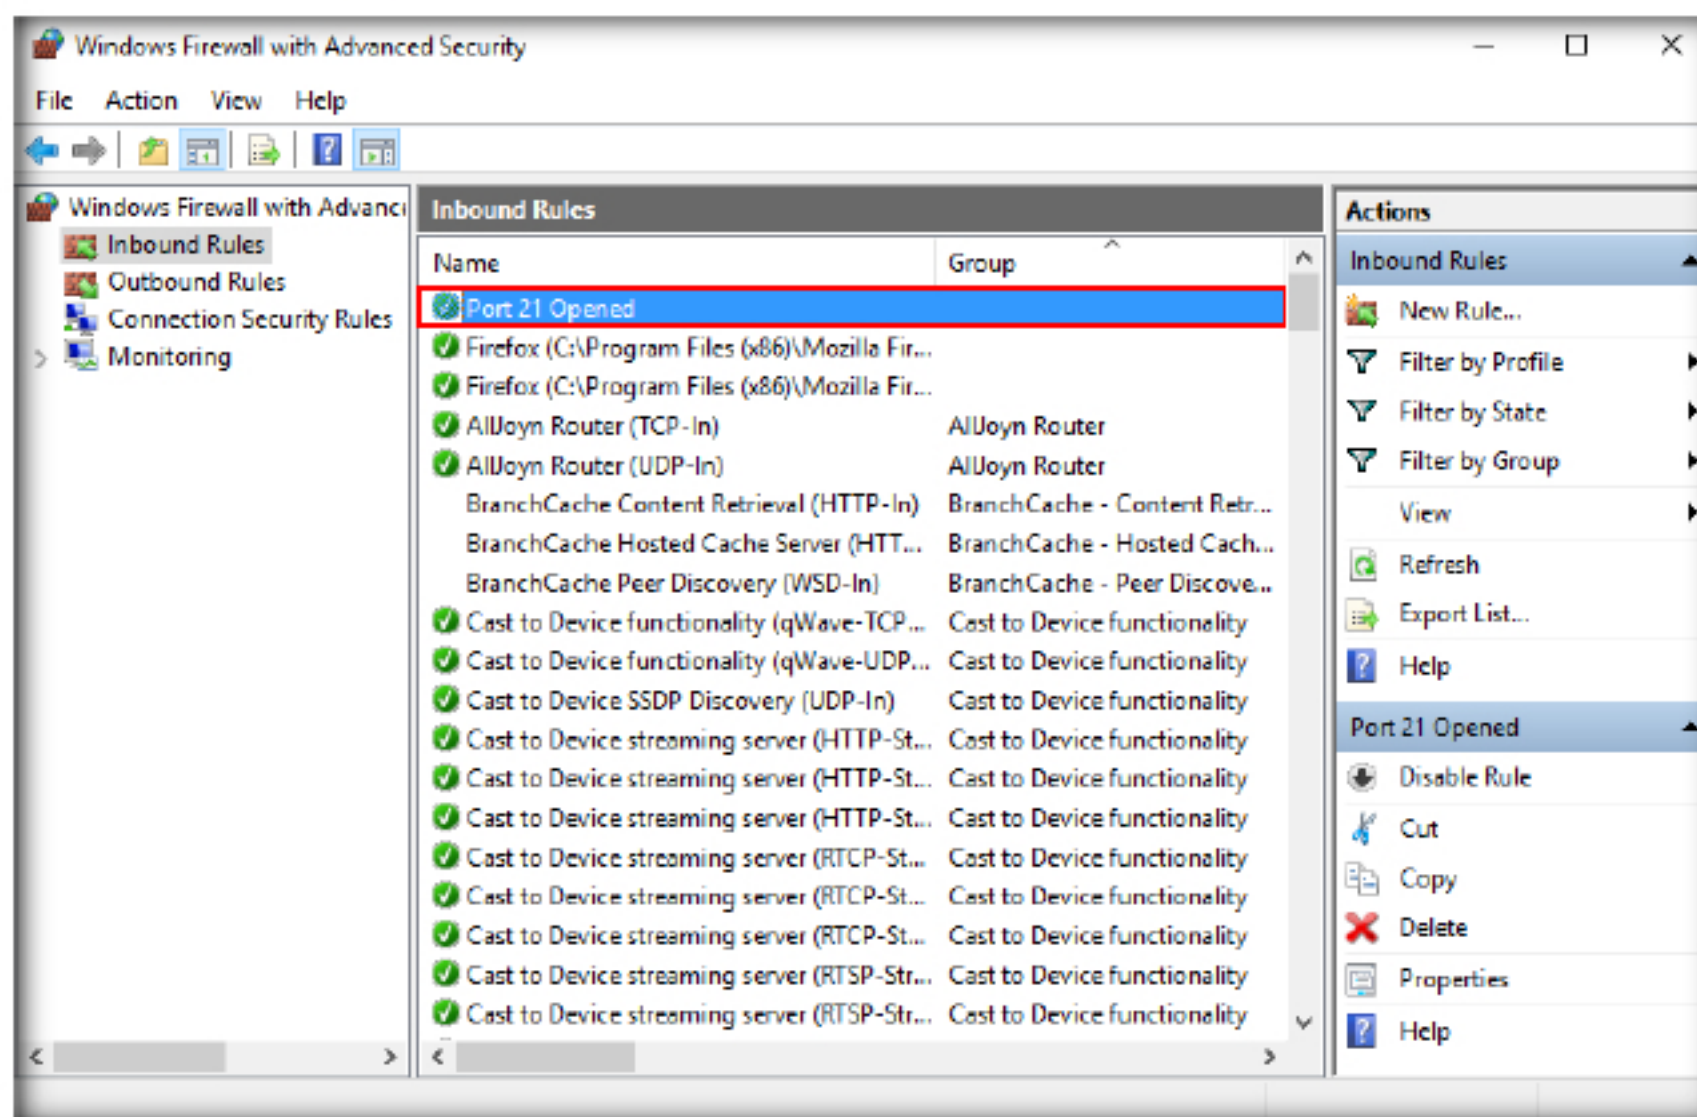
Windows Firewall with Advanced Security

File Action View Help

Windows Firewall with Advanc
Inbound Rules
Outbound Rules
Connection Security Rules
Monitoring

Inbound Rules

| Name | Group |
|---|---|
| Port 21 Opened | |
| Firefox (C:\Program Files (x86)\Mozilla Fir... | |
| Firefox (C:\Program Files (x86)\Mozilla Fir... | |
| AllJoyn Router (TCP-In) | AllJoyn Router |
| AllJoyn Router (UDP-In) | AllJoyn Router |
| BranchCache Content Retrieval (HTTP-In) | BranchCache - Content Retr... |
| BranchCache Hosted Cache Server (HTT... | BranchCache - Hosted Cach... |
| BranchCache Peer Discovery (WSD-In) | BranchCache - Peer Discove... |
| Cast to Device functionality (qWave-TCP... | Cast to Device functionality |
| Cast to Device functionality (qWave-UDP... | Cast to Device functionality |
| Cast to Device SSDP Discovery (UDP-In) | Cast to Device functionality |
| Cast to Device streaming server (HTTP-St... | Cast to Device functionality |
| Cast to Device streaming server (HTTP-St... | Cast to Device functionality |
| Cast to Device streaming server (HTTP-St... | Cast to Device functionality |
| Cast to Device streaming server (RTCP-St... | Cast to Device functionality |
| Cast to Device streaming server (RTCP-St... | Cast to Device functionality |
| Cast to Device streaming server (RTCP-St... | Cast to Device functionality |
| Cast to Device streaming server (RTSP-Str... | Cast to Device functionality |
| Cast to Device streaming server (RTSP-Str... | Cast to Device functionality |

Actions
Inbound Rules
New Rule...
Filter by Profile
Filter by State
Filter by Group
View
Refresh
Export List...
Help
Port 21 Opened
Disable Rule
Cut
Copy
Delete
Properties
Help